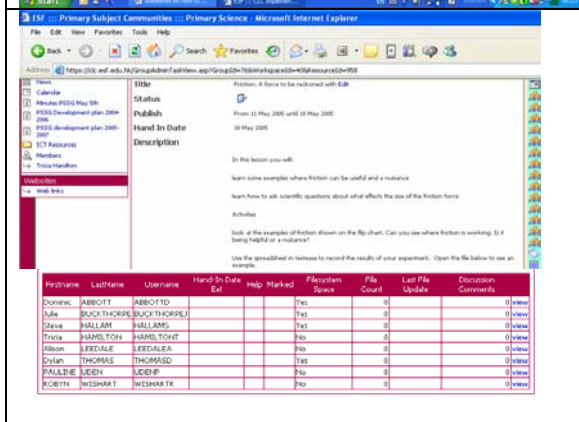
ESF ::: Primary Subject Communities ::: Primary Science - Microsoft Internet Explorer

File Edit View Favorites Tools Help

Back Search Favorites

Address https://lc.esf.edu.hk/GroupAdminTaskView.asp?GroupId=76&WorkspaceId=40&ResourceId=958

News
Calendar
Minutes PSSG May 6th
PSSG Development plan 2004-2006
PSSG development plan 2005-2007
ICT Resources
Members
Tricia Hamilton

Websites
Web links

Title Friction. A force to be reckoned with Edit
Status
Publish From 11 May 2005 until 18 May 2005
Hand In Date 18 May 2005
Description

In this lesson you will:

learn some examples where friction can be useful and a nuisance

learn how to ask scientific questions about what affects the size of the friction force

Activities

look at the examples of friction shown on the flip chart. Can you see where friction is working. Is it being helpful or a nuisance?

Use the spreadsheet in textease to record the results of your experiment. Open the file below to see an example.

| Firstname | LastName | Username | Hand-In Date Ext | Help | Marked | Filesystem Space | File Count | Last File Update | Discussion Comments |
|---|---|---|---|---|---|---|---|---|---|
| Dominic | ABBOTT | ABBOTTD | | | | Yes | 0 | | 0 view |
| Julie | BUCKTHORPE | BUCKTHORPEJ | | | | Yes | 0 | | 0 view |
| Steve | HALLAM | HALLAMS | | | | Yes | 0 | | 0 view |
| Tricia | HAMILTON | HAMILTONT | | | | No | 0 | | 0 view |
| Alison | LEEDALE | LEEDALEA | | | | No | 0 | | 0 view |
| Dylan | THOMAS | THOMASD | | | | Yes | 0 | | 0 view |
| PAULINE | UDEN | UDENP | | | | No | 0 | | 0 view |
| ROBYN | WISHART | WISHARTR | | | | No | 0 | | 0 view |